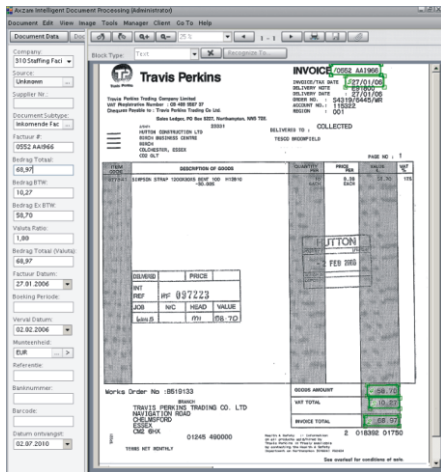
Avcaz Intelligent Document Processing (Administrator)
Document Edit View Image Tools Manager Client Go To Help
Document Data Doc
1 - 1
Block Type: Text Recognize To

Company:
S10 Staffing Facil
Source:
Unknown
Supplier Nr:
Document Subtype:
Inkomende Fac
Factuur #:
0552 AA966
Bedrag Totaal:
68,97
Bedrag BTW:
10,27
Bedrag Ex BTW:
58,70
Valuta Ratio:
1,00
Bedrag Totaal (Valuta):
68,97
Factuur Datum:
27.01.2006
Booking Periode:
Verval Datum:
02.02.2006
Munteenheid:
EUR
Referentie:
Banknummer:
Barcode:
Datum ontvangst:
02.07.2010

Travis Perkins
Travis Perkins Trading Company Limited
VAT Registration Number : GB 408 5567 37
Cheques Payable to : Travis Perkins Trading Co.Ltd
Sales Ledger, PO Box 5221, Northampton, NN5 7DE

INVOICE 0552 AA966
INVOICE/TAX DATE : 27/01/06
DELIVERY NOTE : 691806
DELIVERY DATE : 27/01/06
ORDER NO. : 54310/6445/WR
ACCOUNT NO. : 115322
REGION : 001

HUTTON CONSTRUCTION LTD
BIRCH BUSINESS CENTRE
BIRCH
COLCHESTER, ESSEX
CO2 0LT
DELIVERED TO : COLLECTED
TESCO BROOMFIELD
PAGE NO : 1

| ITEM CODE | DESCRIPTION OF GOODS | QUANTITY | PRICE | VALUE |
|---|---|---|---|---|
| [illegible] | SIMPSON STRAP 1000X30X5 BENT 100 HT2810 | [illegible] | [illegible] | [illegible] |

HUTTON
FEB 2006

| DELIVERED | PRICE | | |
|---|---|---|---|
| INT REF | INT 097223 | | |
| JOB | N/C | HEAD | VALUE |
| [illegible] | | | 58.70 |

Works Order No :8519133
BRANCH
TRAVIS PERKINS TRADING CO. LTD
NAVIGATION ROAD
CHELMSFORD
ESSEX
CM2 6HX
01245 490000
TERMS NET MONTHLY

| GOODS AMOUNT | 58.70 |
|---|---|
| VAT TOTAL | 10.27 |
| INVOICE TOTAL | 68.97 |

2 018392 01750
See overleaf for conditions of sale.